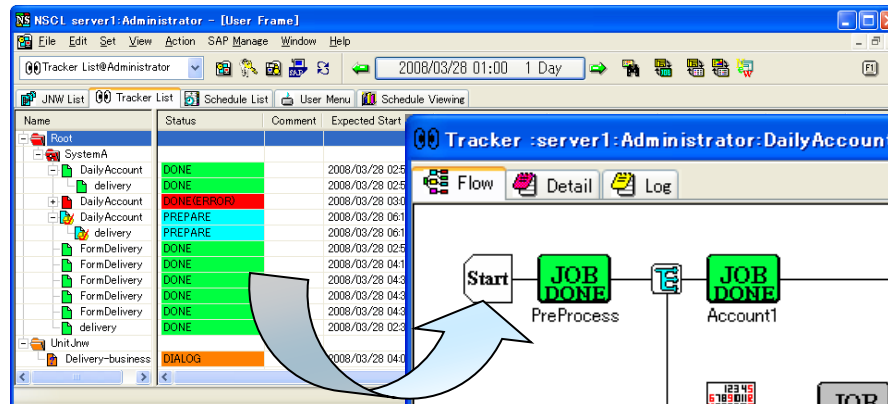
NSCL server1:Administrator - [User Frame]

File Edit Set View Action SAP Manage Window Help

Tracker List@Administrator

2008/03/28 01:00 1 Day

F1

JNW List | Tracker List | Schedule List | User Menu | Schedule Viewing

| Name | Status | Comment | Expected Start |
|---|---|---|---|
| Root | | | |
| SystemA | | | |
| DailyAccount | DONE | | 2008/03/28 02:5 |
| delivery | DONE | | 2008/03/28 02:5 |
| DailyAccount | DONE(ERROR) | | 2008/03/28 03:0 |
| DailyAccount | PREPARE | | 2008/03/28 06:1 |
| delivery | PREPARE | | 2008/03/28 06:1 |
| FormDelivery | DONE | | 2008/03/28 02:5 |
| FormDelivery | DONE | | 2008/03/28 04:1 |
| FormDelivery | DONE | | 2008/03/28 04:3 |
| FormDelivery | DONE | | 2008/03/28 04:3 |
| FormDelivery | DONE | | 2008/03/28 04:3 |
| delivery | DONE | | 2008/03/28 02:3 |
| UnitJnw | | | |
| Delivery-business | DIALOG | | 2008/03/28 04:0 |

Tracker :server1:Administrator:DailyAccoun

Flow | Detail | Log

Start

JOB DONE
PreProcess

JOB DONE
Account1

JOB